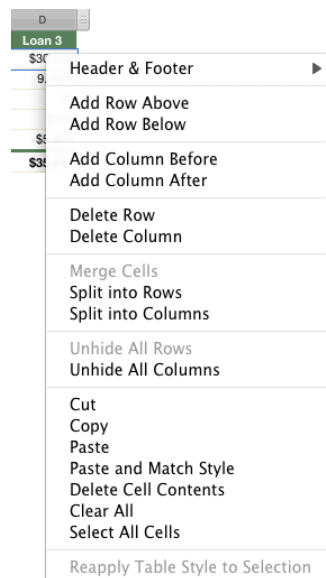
D
Loan 3
$30
9.
$5
$35

Header & Footer ▶

Add Row Above
Add Row Below

Add Column Before
Add Column After

Delete Row
Delete Column

Merge Cells
Split into Rows
Split into Columns

Unhide All Rows
Unhide All Columns

Cut
Copy
Paste
Paste and Match Style
Delete Cell Contents
Clear All
Select All Cells

Reapply Table Style to Selection